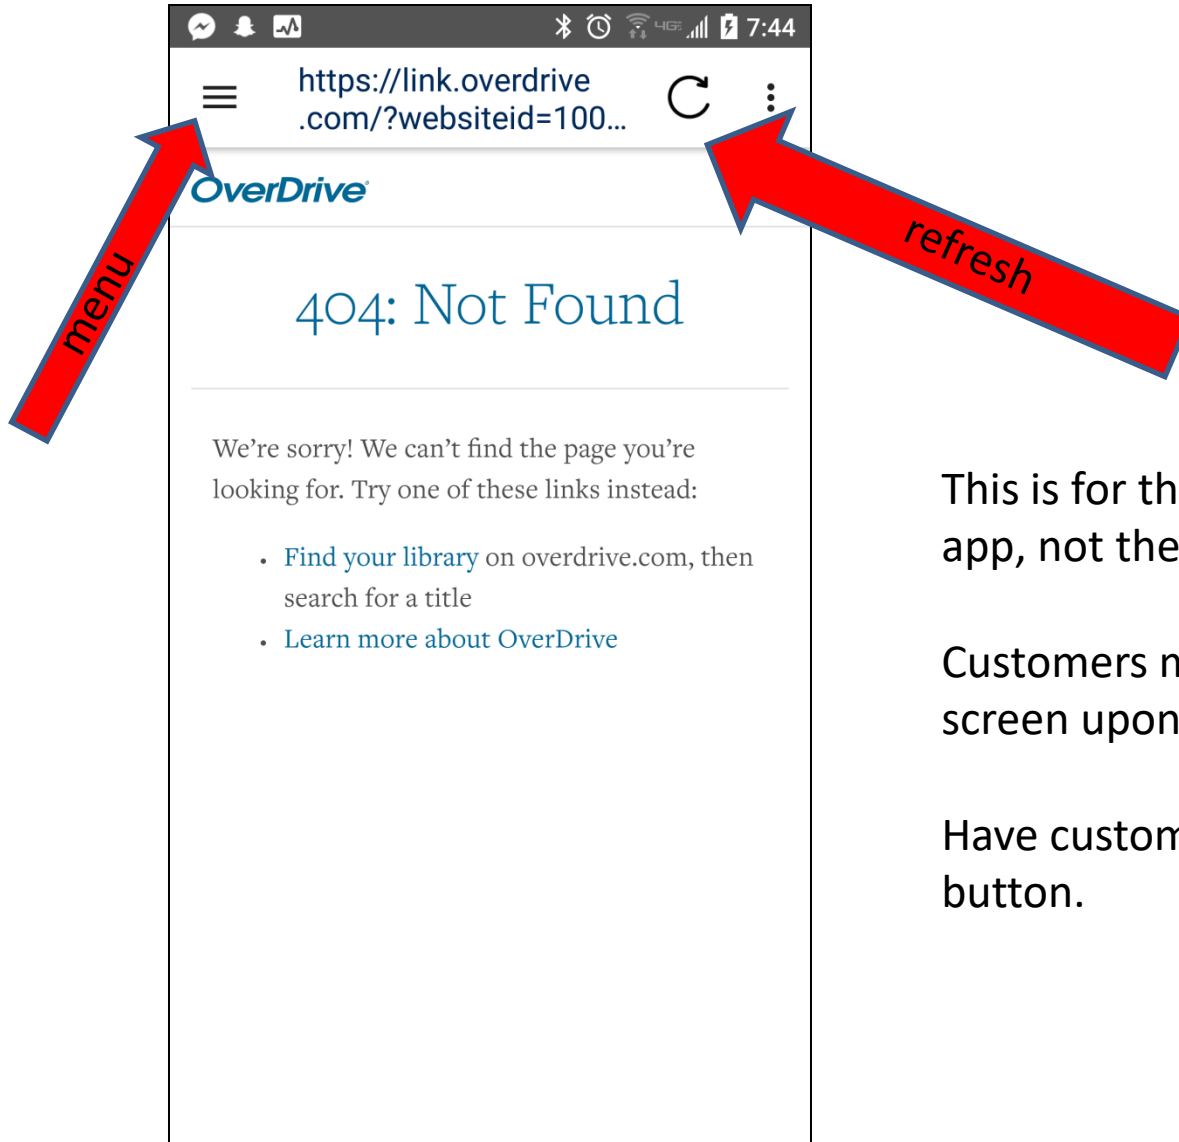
7:44

https://link.overdrive.com/?websiteid=100...

OverDrive

404: Not Found

We're sorry! We can't find the page you're looking for. Try one of these links instead:

- Find your library on overdrive.com, then search for a title
- Learn more about OverDrive

menu

refresh

This is for th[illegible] app, not the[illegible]

Customers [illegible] screen upon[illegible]

Have custom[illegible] button.